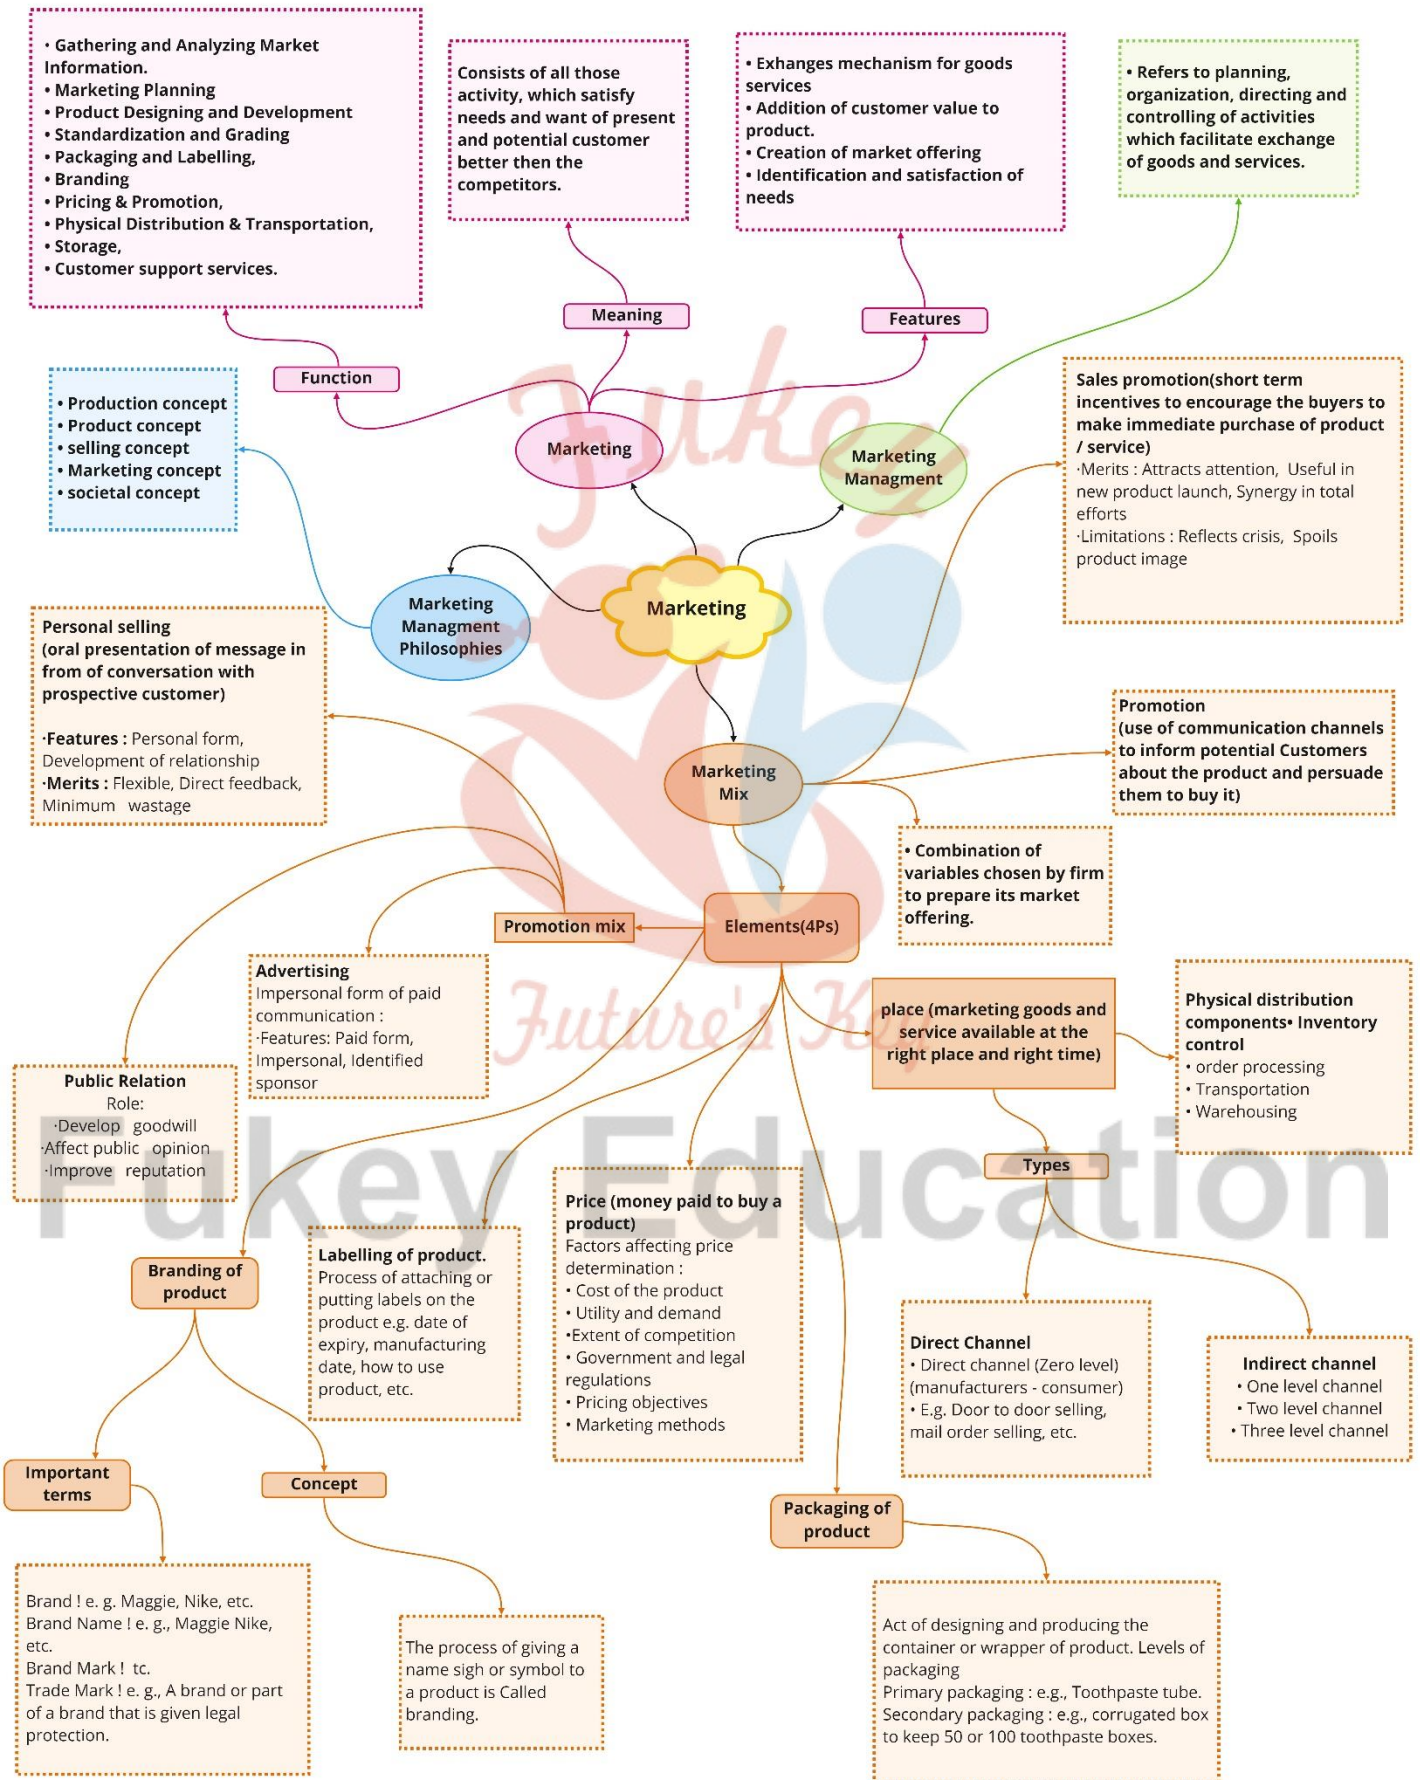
• Gathering and Analyzing Market Information.
• Marketing Planning
• Product Designing and Development
• Standardization and Grading
• Packaging and Labelling,
• Branding
• Pricing & Promotion,
• Physical Distribution & Transportation,
• Storage,
• Customer support services.

Consists of all those activity, which satisfy needs and want of present and potential customer better then the competitors.

• Exhanges mechanism for goods services
• Addition of customer value to product.
• Creation of market offering
• Identification and satisfaction of needs

• Refers to planning, organization, directing and controlling of activities which facilitate exchange of goods and services.

Meaning

Features

Function

• Production concept
• Product concept
• selling concept
• Marketing concept
• societal concept

Marketing

Marketing Managment

Sales promotion(short term incentives to encourage the buyers to make immediate purchase of product / service)
·Merits : Attracts attention, Useful in new product launch, Synergy in total efforts
·Limitations : Reflects crisis, Spoils product image

Marketing Managment Philosophies

Marketing

Personal selling
(oral presentation of message in from of conversation with prospective customer)

·Features : Personal form, Development of relationship
·Merits : Flexible, Direct feedback, Minimum wastage

Marketing Mix

Promotion
(use of communication channels to inform potential Customers about the product and persuade them to buy it)

• Combination of variables chosen by firm to prepare its market offering.

Promotion mix

Elements(4Ps)

Advertising
Impersonal form of paid communication :
·Features: Paid form, Impersonal, Identified sponsor

place (marketing goods and service available at the right place and right time)

Physical distribution components• Inventory control
• order processing
• Transportation
• Warehousing

Public Relation
Role:
·Develop goodwill
·Affect public opinion
·Improve reputation

Types

Price (money paid to buy a product)
Factors affecting price determination :
• Cost of the product
• Utility and demand
•Extent of competition
• Government and legal regulations
• Pricing objectives
• Marketing methods

Branding of product

Labelling of product.
Process of attaching or putting labels on the product e.g. date of expiry, manufacturing date, how to use product, etc.

Direct Channel
• Direct channel (Zero level) (manufacturers - consumer)
• E.g. Door to door selling, mail order selling, etc.

Indirect channel
• One level channel
• Two level channel
• Three level channel

Important terms

Concept

Packaging of product

Brand ! e. g. Maggie, Nike, etc.
Brand Name ! e. g., Maggie Nike, etc.
Brand Mark ! tc.
Trade Mark ! e. g., A brand or part of a brand that is given legal protection.

The process of giving a name sigh or symbol to a product is Called branding.

Act of designing and producing the container or wrapper of product. Levels of packaging
Primary packaging : e.g., Toothpaste tube.
Secondary packaging : e.g., corrugated box to keep 50 or 100 toothpaste boxes.

Fukey Education
Future's Key